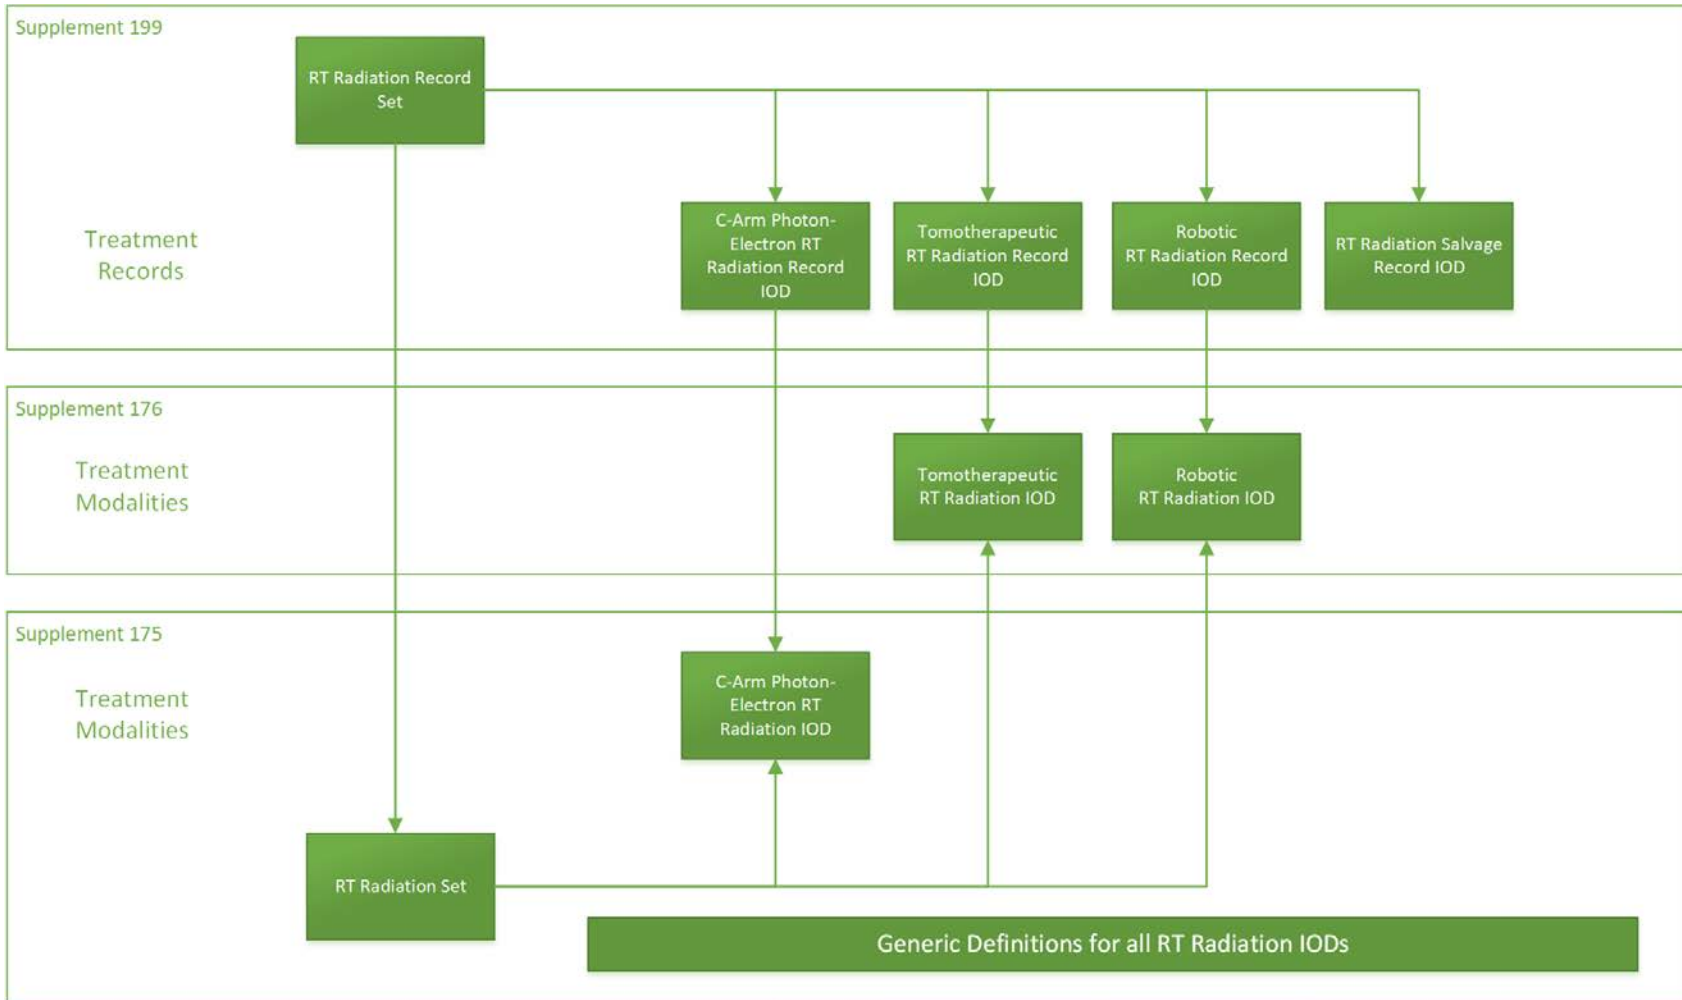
Supplement 199

RT Radiation Record Set

Treatment Records

C-Arm Photon-Electron RT Radiation Record IOD

Tomotherapeutic RT Radiation Record IOD

Robotic RT Radiation Record IOD

RT Radiation Salvage Record IOD

Supplement 176

Treatment Modalities

Tomotherapeutic RT Radiation IOD

Robotic RT Radiation IOD

Supplement 175

Treatment Modalities

C-Arm Photon-Electron RT Radiation IOD

RT Radiation Set

Generic Definitions for all RT Radiation IODs